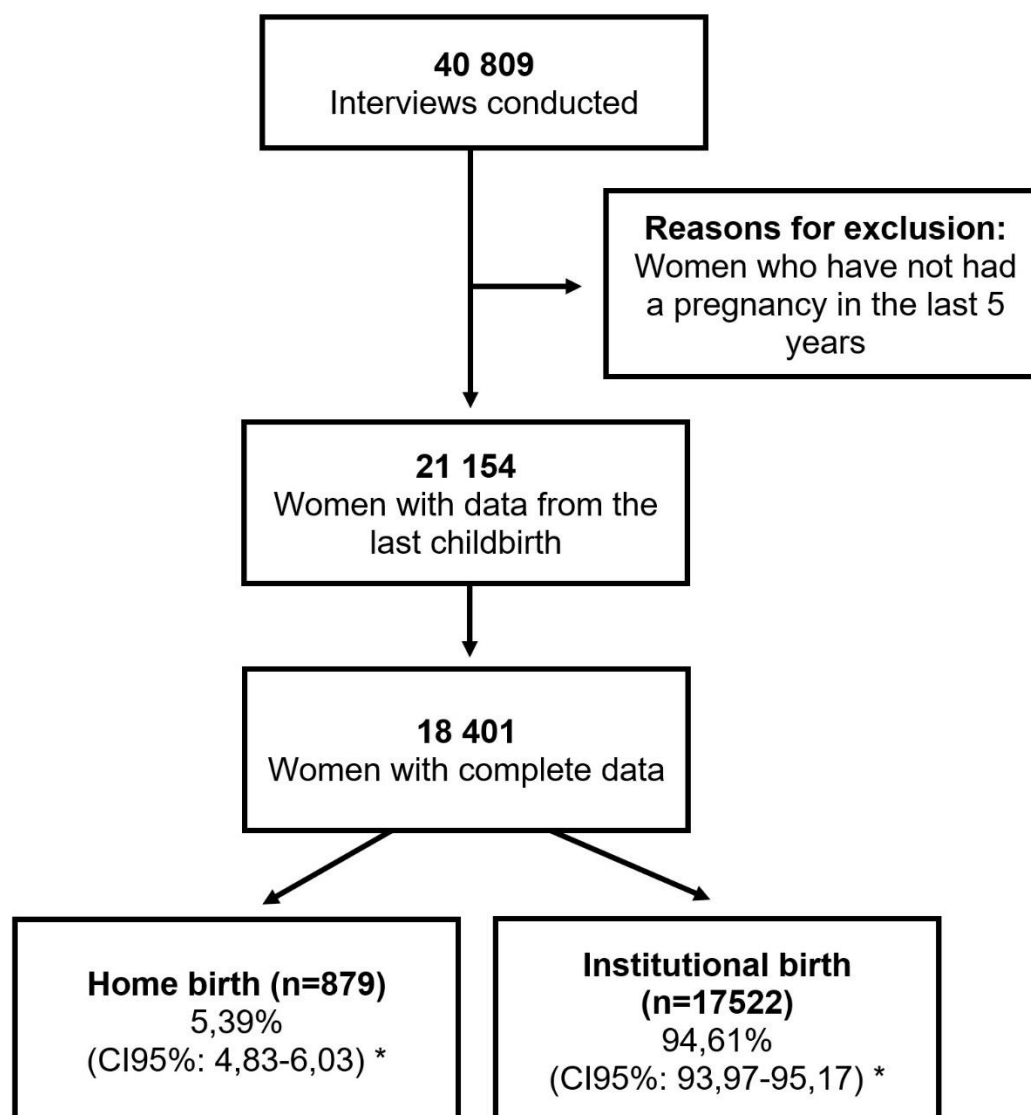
**40 809**
Interviews conducted

**Reasons for exclusion:**
Women who have not had a pregnancy in the last 5 years

**21 154**
Women with data from the last childbirth

**18 401**
Women with complete data

**Home birth (n=879)**
5,39%
(CI95%: 4,83-6,03) *

**Institutional birth (n=17522)**
94,61%
(CI95%: 93,97-95,17) *